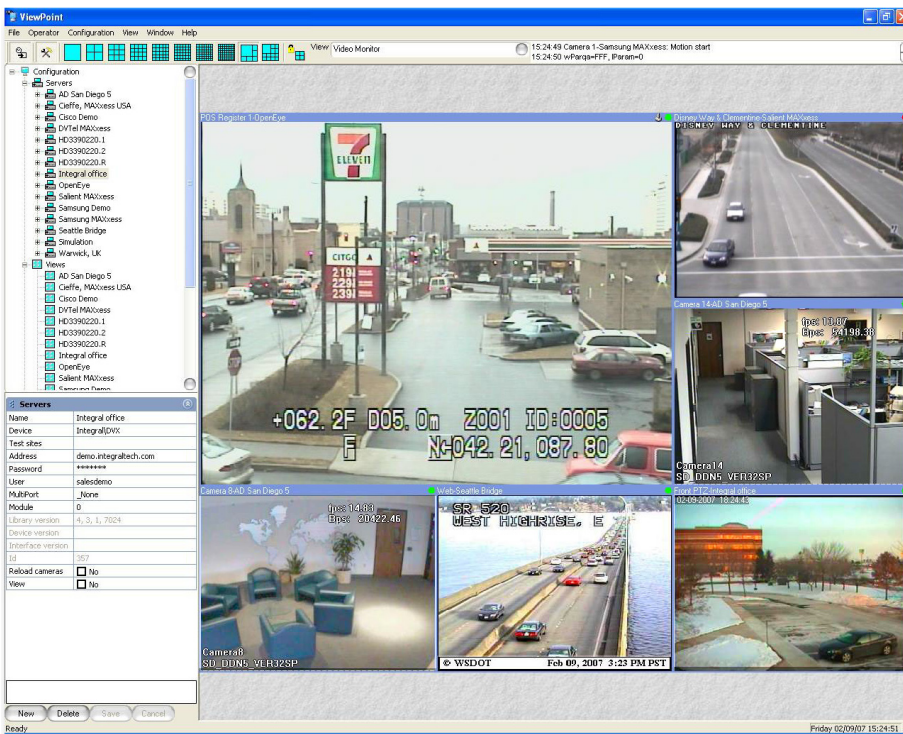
ViewPoint

File Operator Configuration View Window Help

View Video Monitor

15:24:49 Camera 1-Samsung MAXxess: Motion start
15:24:50 wParqa=FFF, lParam=0

Configuration
Servers
AD San Diego 5
Cieffe, MAXxess USA
Cisco Demo
DVTel MAXxess
HD3390220.1
HD3390220.2
HD3390220.R
Integral office
OpenEye
Salient MAXxess
Samsung Demo
Samsung MAXxess
Seattle Bridge
Simulation
Warwick, UK
Views
AD San Diego 5
Cieffe, MAXxess USA
Cisco Demo
DVTel MAXxess
HD3390220.1
HD3390220.2
HD3390220.R
Integral office
OpenEye
Salient MAXxess
Samsung Demo

Servers

| | |
|---|---|
| Name | Integral office |
| Device | Integral\DVX |
| Test sites | |
| Address | demo.integraltech.com |
| Password | ******* |
| User | salesdemo |
| MultiPort | _None |
| Module | 0 |
| Library version | 4, 3, 1, 7024 |
| Device version | |
| Interface version | |
| Id | 357 |
| Reload cameras | No |
| View | No |

New Delete Save Cancel

Ready

PDS Register 1-OpenEye

7 ELEVEN

CITGO
219
229
239

+062.2F D05.0m Z001 ID:0005
F N-042.21,087.80

Disney Way & Clementine-Salient MAXxess
DISNEY WAY & CLEMENTINE

Camera 14-AD San Diego 5
fps: 10.87
Bps: 54198.38
Camera14
SD_DDN5_VFR32SP

Camera 8-AD San Diego 5
fps: 14.83
Bps: 20422.46
Camera8
SD_DDN5_VFR32SP

Web-Seattle Bridge
SR 520
WEST HIGHRISE, E
© WSDOT Feb 09, 2007 3:23 PM PST

Front PTZ-Integral office
02-09-2007 18:24:43

Friday 02/09/07 15:24:51